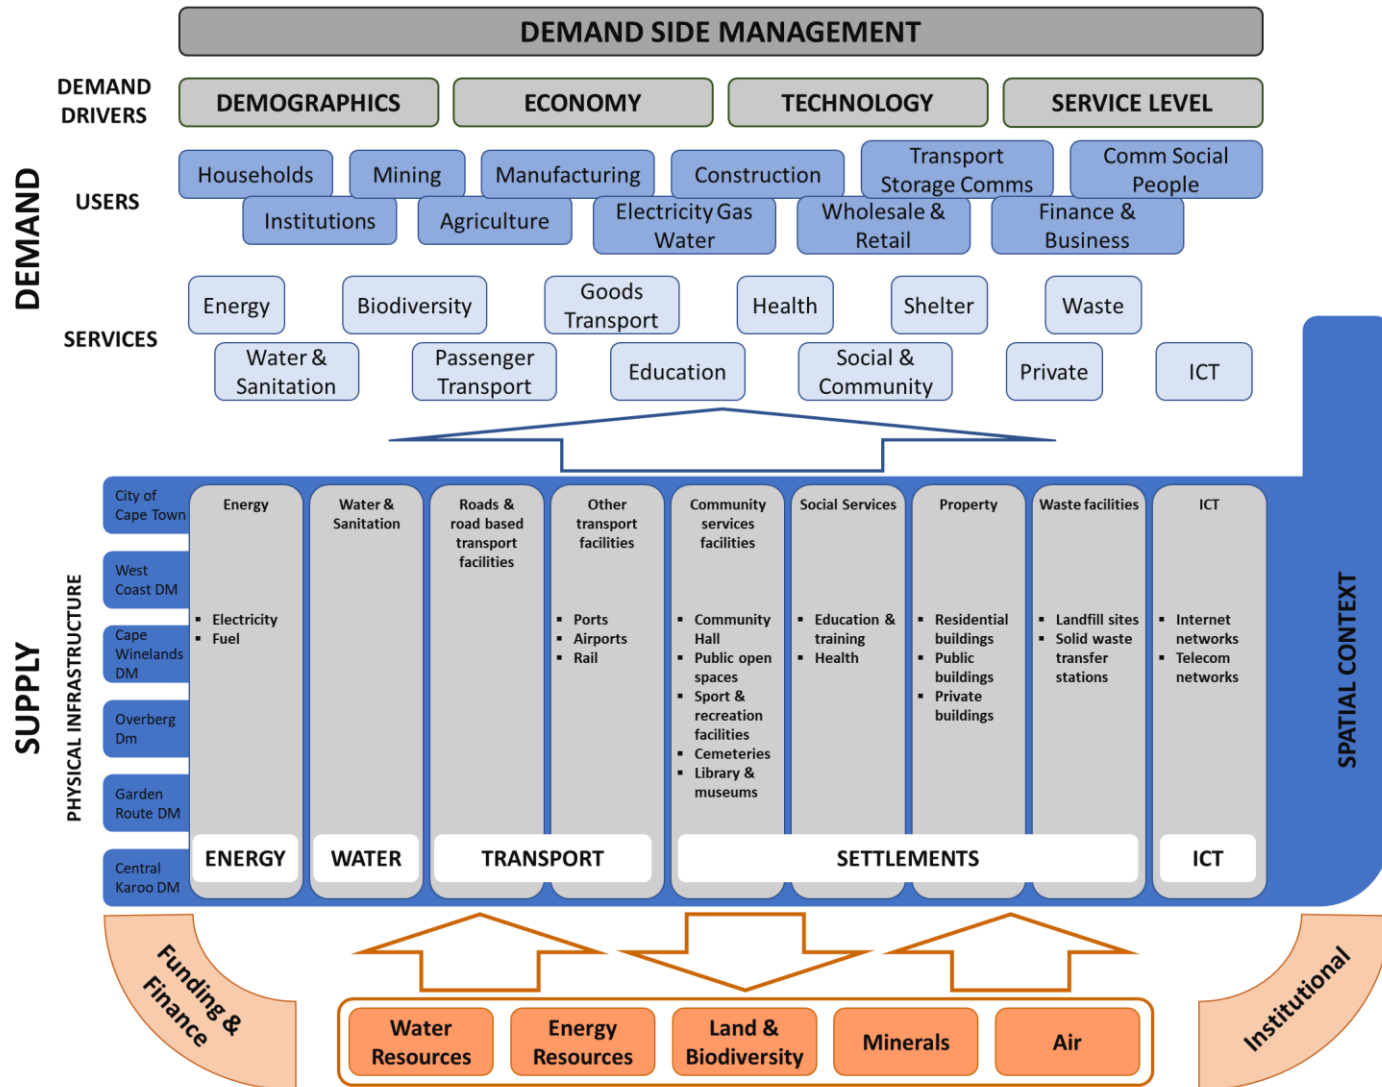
DEMAND SIDE MANAGEMENT

DEMAND DRIVERS

DEMOGRAPHICS

ECONOMY

TECHNOLOGY

SERVICE LEVEL

DEMAND

USERS

Households

Mining

Manufacturing

Construction

Transport Storage Comms

Comm Social People

Institutions

Agriculture

Electricity Gas Water

Wholesale & Retail

Finance & Business

SERVICES

Energy

Biodiversity

Goods Transport

Health

Shelter

Waste

Water & Sanitation

Passenger Transport

Education

Social & Community

Private

ICT

SUPPLY

PHYSICAL INFRASTRUCTURE

City of Cape Town

West Coast DM

Cape Winelands DM

Overberg Dm

Garden Route DM

Central Karoo DM

Energy
- Electricity
- Fuel

Water & Sanitation

Roads & road based transport facilities

Other transport facilities
- Ports
- Airports
- Rail

Community services facilities
- Community Hall
- Public open spaces
- Sport & recreation facilities
- Cemeteries
- Library & museums

Social Services
- Education & training
- Health

Property
- Residential buildings
- Public buildings
- Private buildings

Waste facilities
- Landfill sites
- Solid waste transfer stations

ICT
- Internet networks
- Telecom networks

ENERGY

WATER

TRANSPORT

SETTLEMENTS

ICT

SPATIAL CONTEXT

Funding & Finance

Water Resources

Energy Resources

Land & Biodiversity

Minerals

Air

Institutional